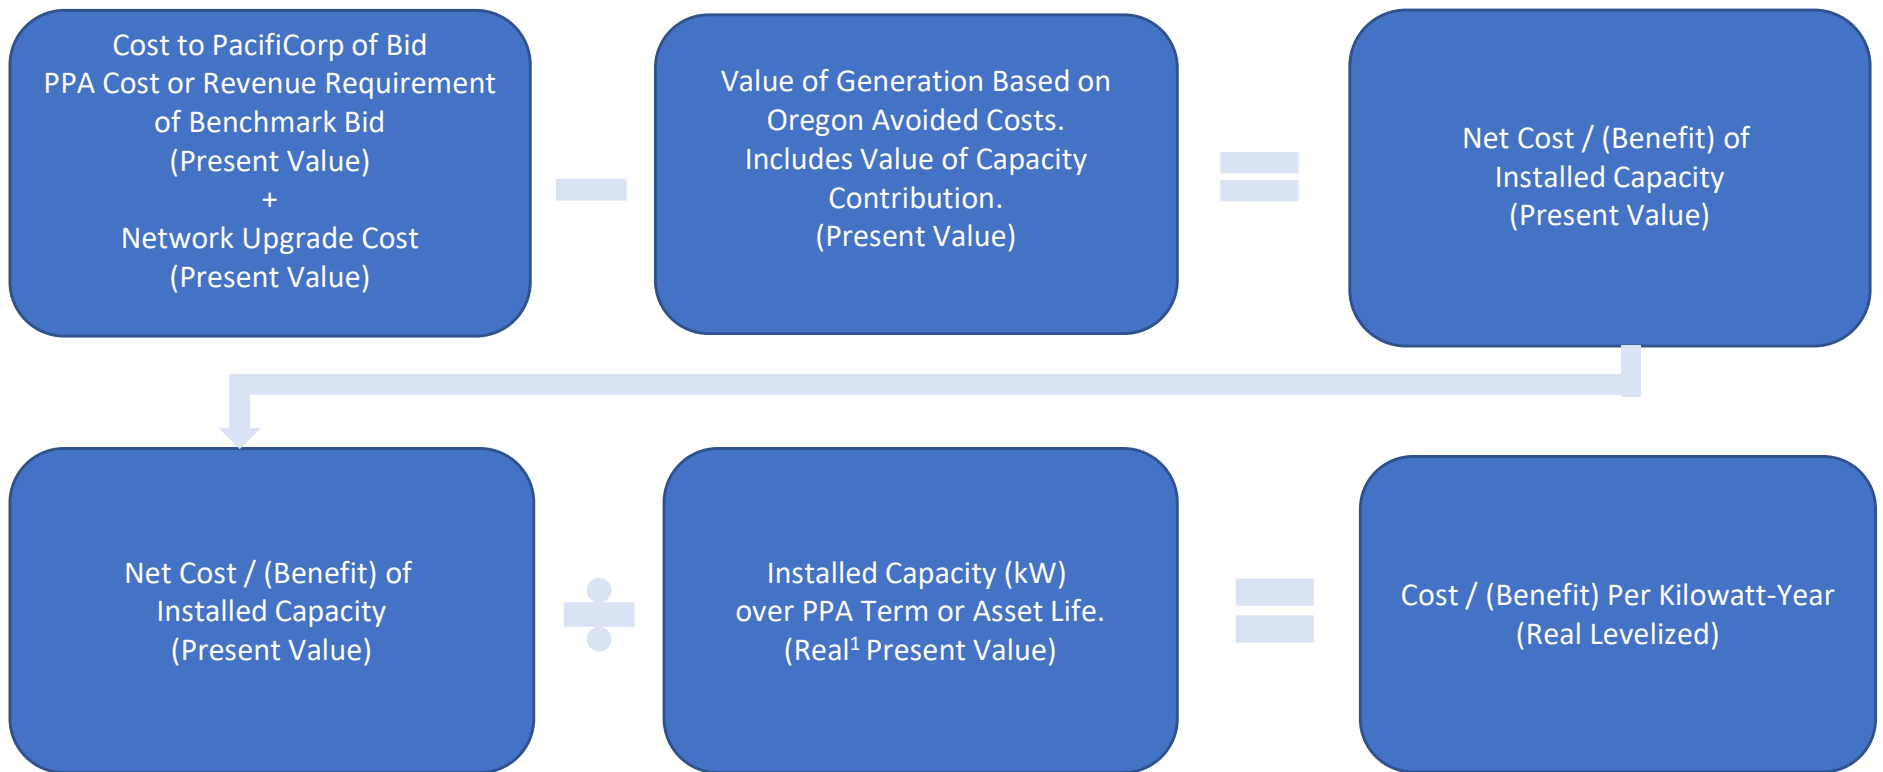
Cost to PacifiCorp of Bid PPA Cost or Revenue Requirement of Benchmark Bid (Present Value) + Network Upgrade Cost (Present Value)

Value of Generation Based on Oregon Avoided Costs. Includes Value of Capacity Contribution. (Present Value)

Net Cost / (Benefit) of Installed Capacity (Present Value)

Net Cost / (Benefit) of Installed Capacity (Present Value)

Installed Capacity (kW) over PPA Term or Asset Life. (Real$^1$ Present Value)

Cost / (Benefit) Per Kilowatt-Year (Real Levelized)